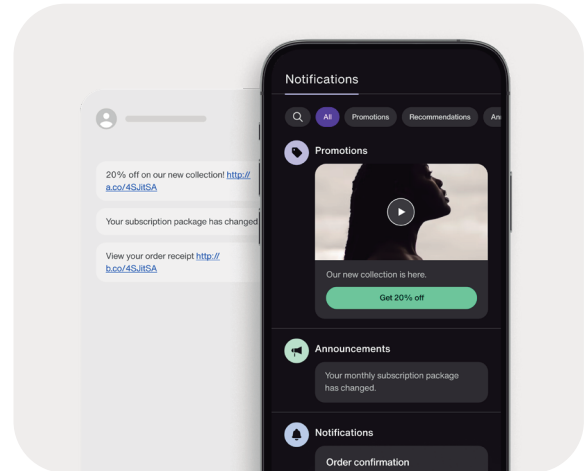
20% off on our new collection! http://a.co/4SJitSA

Your subscription package has changed

View your order receipt http://b.co/4SJitSA

Notifications

All Promotions Recommendations An

Promotions

Our new collection is here.

Get 20% off

Announcements

Your monthly subscription package has changed.

Notifications

Order confirmation